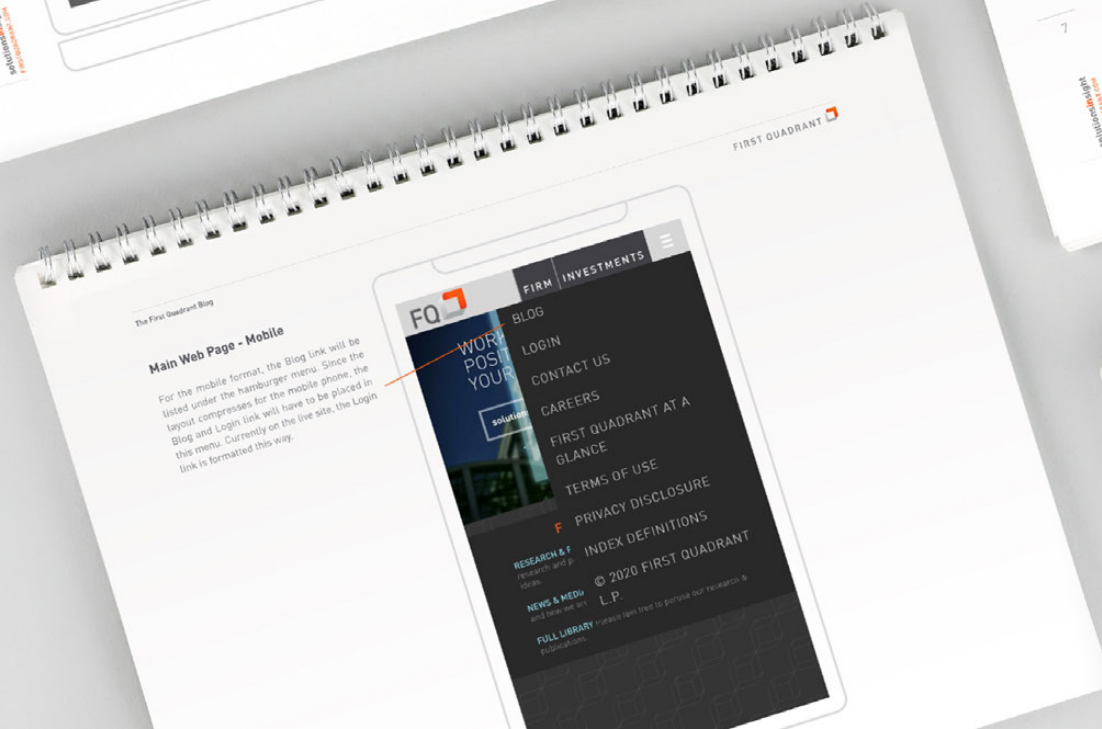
solutions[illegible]
FIRSTQUADRANT.COM

7

solutionsinsight
FIRSTQUADRANT.COM

FIRST QUADRANT

The First Quadrant Blog

Main Web Page - Mobile

For the mobile format, the Blog link will be listed under the hamburger menu. Since the layout compresses for the mobile phone, the Blog and Login link will have to be placed in this menu. Currently on the live site, the Login link is formatted this way.

FQ

FIRM INVESTMENTS

WORK
POSIT
YOUR

solution

BLOG
LOGIN
CONTACT US
CAREERS
FIRST QUADRANT AT A GLANCE
TERMS OF USE
PRIVACY DISCLOSURE
INDEX DEFINITIONS
© 2020 FIRST QUADRANT L.P.

F

RESEARCH & F
research and p
ideas.

NEWS & MEDI
and how we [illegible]

FULL LIBRARY Please feel free to peruse our research & publications.